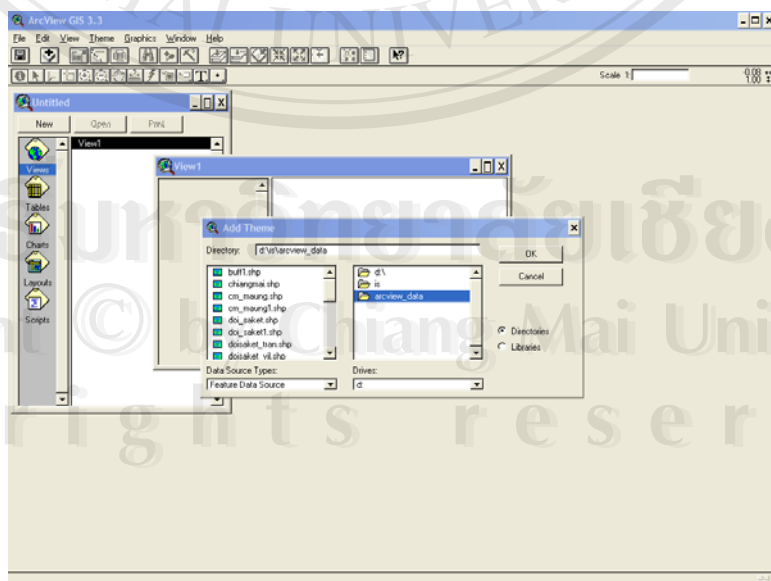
ArcView GIS 3.3

File Edit View Theme Graphics Window Help

Scale 1:

Untitled

New Open Print

Views

Tables

Charts

Layouts

Scripts

View1

View1

Add Theme

Directory: d:\is\arcview_data

OK

Cancel

buff1.shp
chiangmai.shp
cm_maung.shp
cm_maung1.shp
doi_saket.shp
doi_saket1.shp
doisaket_tran.shp
doisaket_vil.shp

d:\
is
arcview_data

Directories
Libraries

Data Source Types:
Feature Data Source

Drives:
d:

ลิขสิทธิ์มหาวิทยาลัยเชียงใหม่
Copyright © by Chiang Mai University
All rights reserved